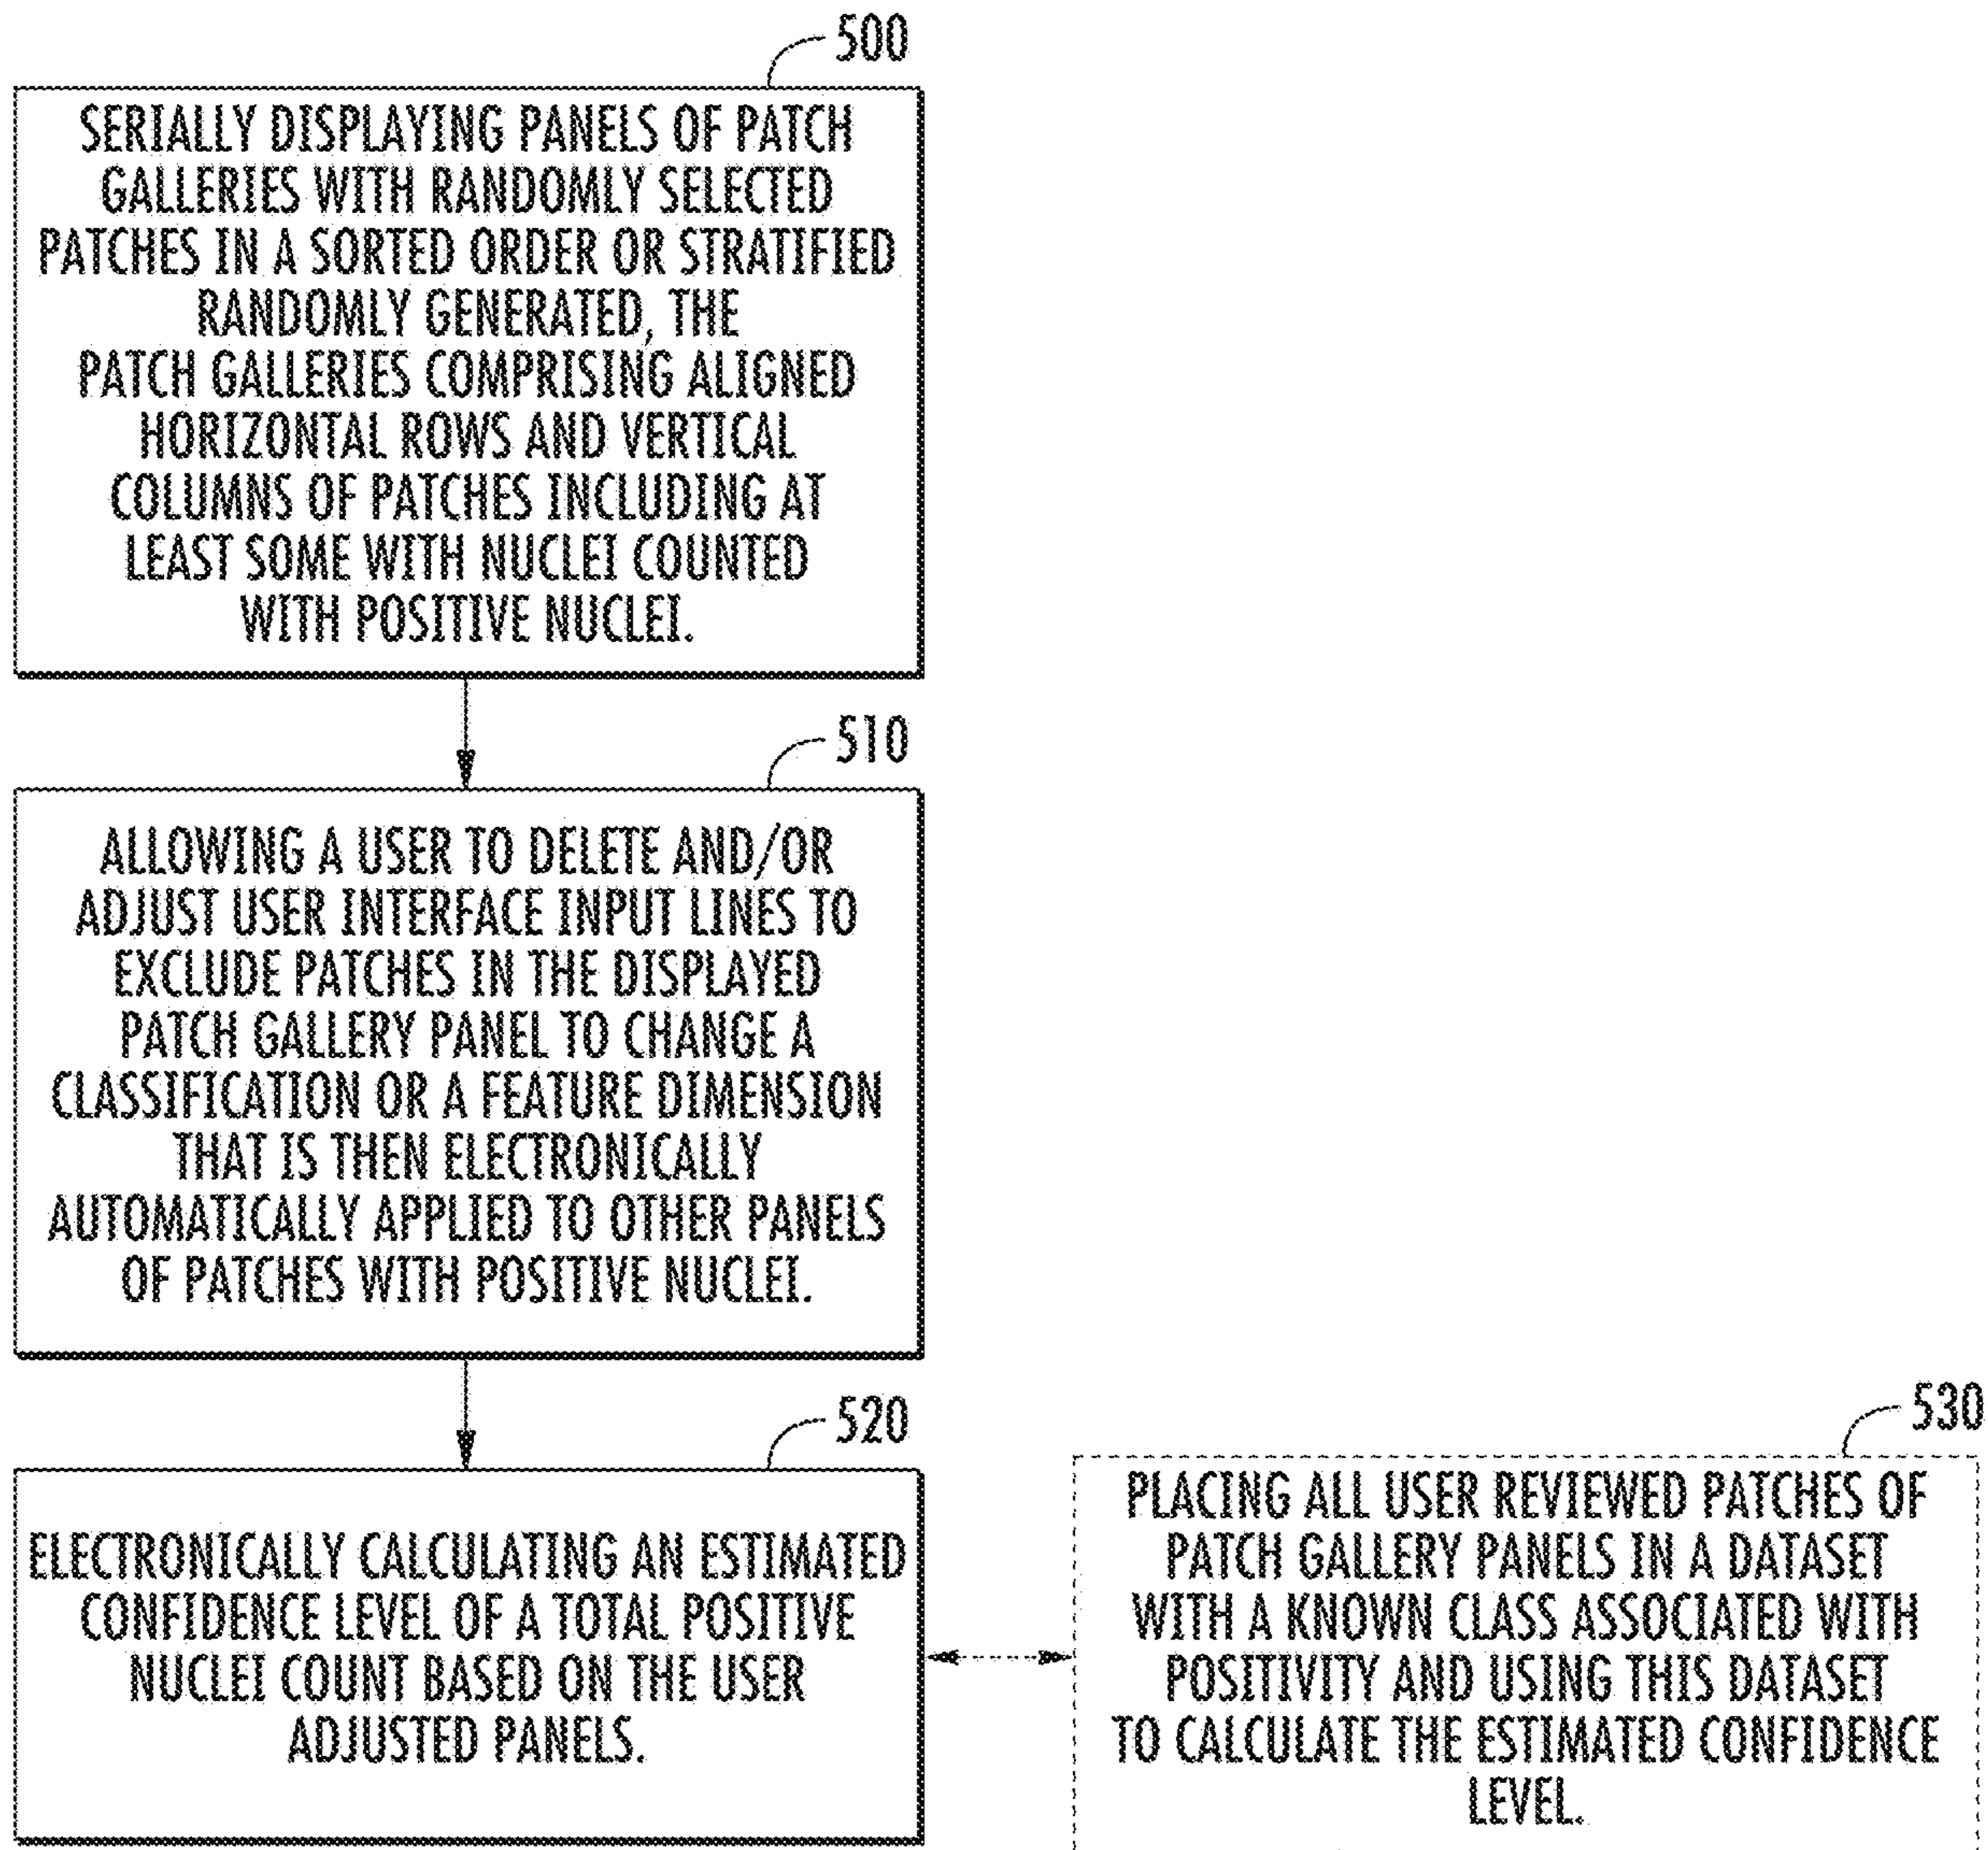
500

SERIALLY DISPLAYING PANELS OF PATCH GALLERIES WITH RANDOMLY SELECTED PATCHES IN A SORTED ORDER OR STRATIFIED RANDOMLY GENERATED, THE PATCH GALLERIES COMPRISING ALIGNED HORIZONTAL ROWS AND VERTICAL COLUMNS OF PATCHES INCLUDING AT LEAST SOME WITH NUCLEI COUNTED WITH POSITIVE NUCLEI.

510

ALLOWING A USER TO DELETE AND/OR ADJUST USER INTERFACE INPUT LINES TO EXCLUDE PATCHES IN THE DISPLAYED PATCH GALLERY PANEL TO CHANGE A CLASSIFICATION OR A FEATURE DIMENSION THAT IS THEN ELECTRONICALLY AUTOMATICALLY APPLIED TO OTHER PANELS OF PATCHES WITH POSITIVE NUCLEI.

520

ELECTRONICALLY CALCULATING AN ESTIMATED CONFIDENCE LEVEL OF A TOTAL POSITIVE NUCLEI COUNT BASED ON THE USER ADJUSTED PANELS.

530

PLACING ALL USER REVIEWED PATCHES OF PATCH GALLERY PANELS IN A DATASET WITH A KNOWN CLASS ASSOCIATED WITH POSITIVITY AND USING THIS DATASET TO CALCULATE THE ESTIMATED CONFIDENCE LEVEL.